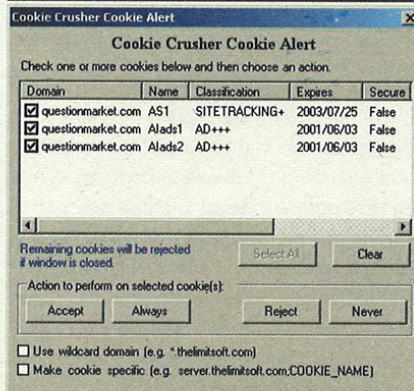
Cookie Crusher Cookie Alert

Cookie Crusher Cookie Alert

Check one or more cookies below and then choose an action.

| Domain | Name | Classification | Expires | Secure |
|---|---|---|---|---|
| questionmarket.com | AS1 | SITETRACKING+ | 2003/07/25 | False |
| questionmarket.com | AIads1 | AD+++ | 2001/06/03 | False |
| questionmarket.com | AIads2 | AD+++ | 2001/06/03 | False |

Remaining cookies will be rejected if window is closed.

Select All

Clear

Action to perform on selected cookie(s):

Accept

Always

Reject

Never

Use wildcard domain (e.g. *.thelimitsoft.com)

Make cookie specific (e.g. server.thelimitsoft.com;COOKIE_NAME)